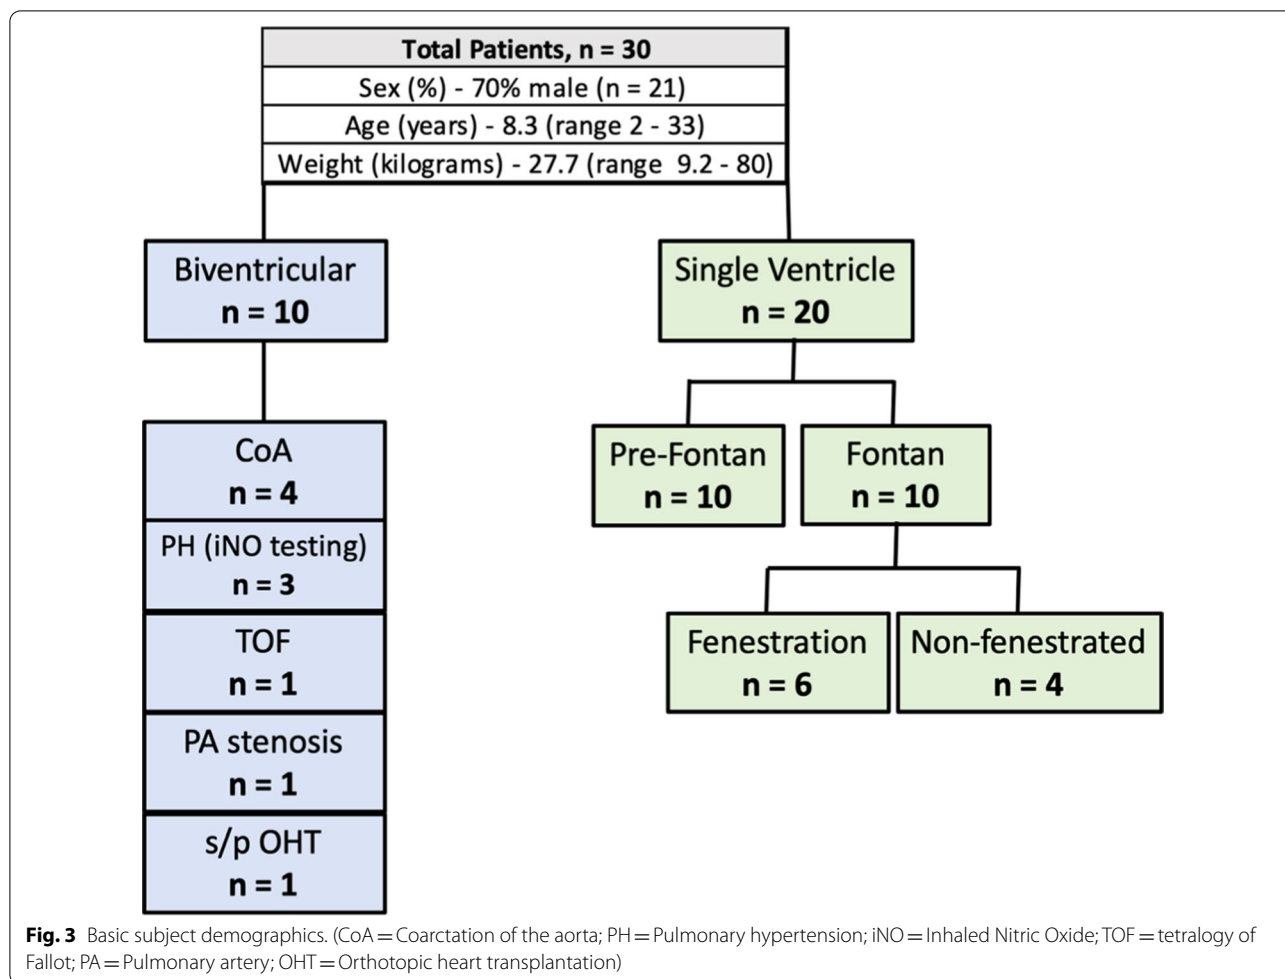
Total Patients, n = 30
Sex (%) - 70% male (n = 21)
Age (years) - 8.3 (range 2 - 33)
Weight (kilograms) - 27.7 (range 9.2 - 80)

Biventricular
n = 10

Single Ventricle
n = 20

CoA
n = 4

PH (iNO testing)
n = 3

TOF
n = 1

PA stenosis
n = 1

s/p OHT
n = 1

Pre-Fontan
n = 10

Fontan
n = 10

Fenestration
n = 6

Non-fenestrated
n = 4

**Fig. 3** Basic subject demographics. (CoA = Coarctation of the aorta; PH = Pulmonary hypertension; iNO = Inhaled Nitric Oxide; TOF = tetralogy of Fallot; PA = Pulmonary artery; OHT = Orthotopic heart transplantation)